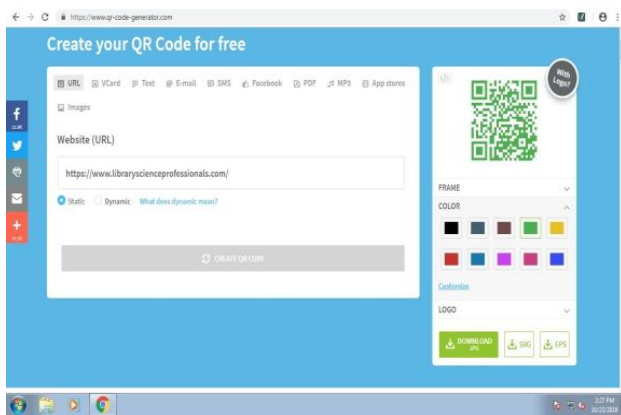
https://www.qr-code-generator.com

Create your QR Code for free

URL VCard Text E-mail SMS Facebook PDF MP3 App stores

Images

Website (URL)

https://www.libraryscienceprofessionals.com/

Static Dynamic What does dynamic mean?

CREATE QR CODE

With Logo!

FRAME

COLOR

Customize

LOGO

DOWNLOAD JPG

SVG

EPS

2:27 PM
10/23/2018